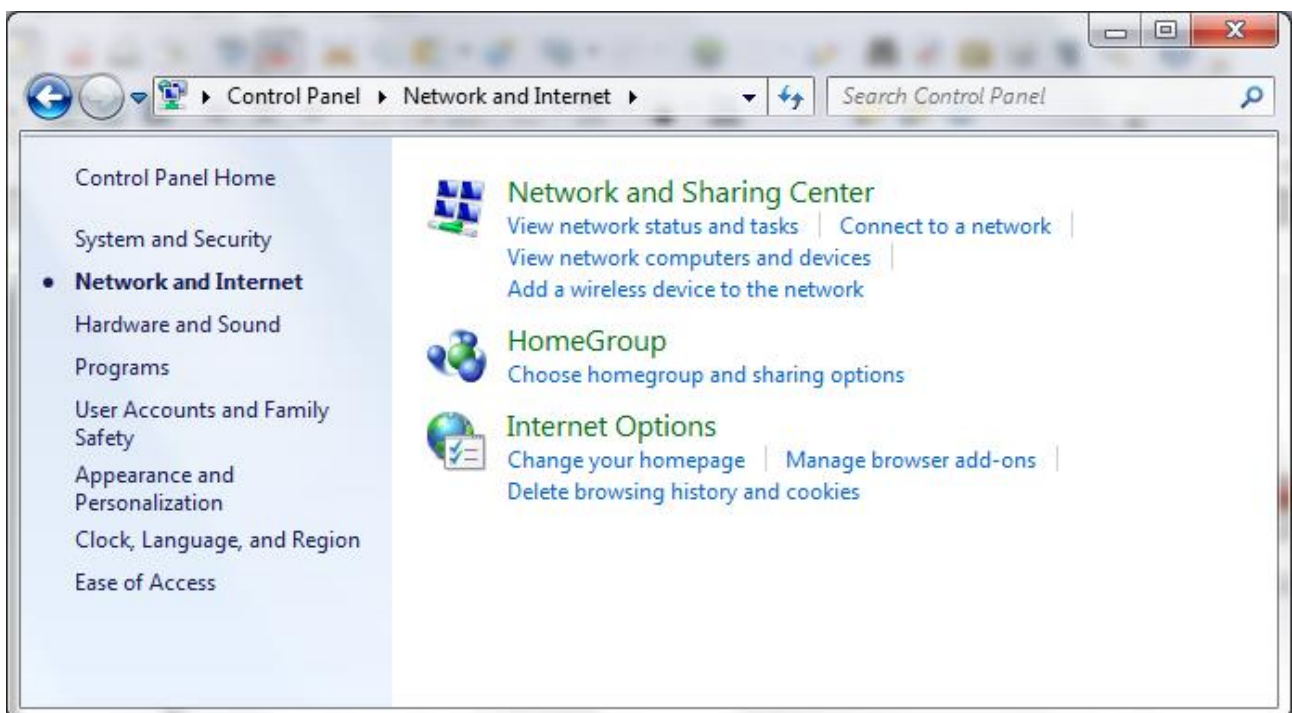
▸ Control Panel ▸ Network and Internet ▸

Search Control Panel

Control Panel Home

System and Security

Network and Internet

Hardware and Sound

Programs

User Accounts and Family Safety

Appearance and Personalization

Clock, Language, and Region

Ease of Access

Network and Sharing Center

View network status and tasks | Connect to a network | View network computers and devices | Add a wireless device to the network

HomeGroup

Choose homegroup and sharing options

Internet Options

Change your homepage | Manage browser add-ons | Delete browsing history and cookies